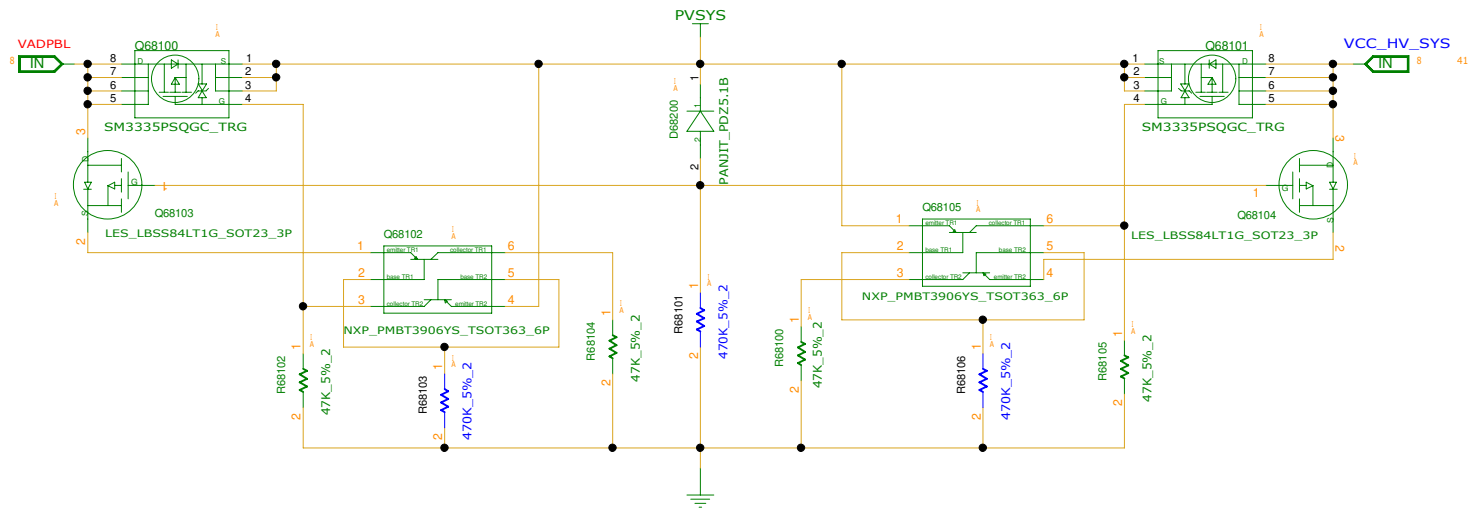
PVSYS

VADPBL
8 IN
Q68100
8 7 6 5
D S G
1 2 3 4
SM3335PSQGC_TRG

VCC_HV_SYS
IN 8 41
Q68101
1 2 3 4
S D G
8 7 6 5
SM3335PSQGC_TRG

1
D68200
PANJIT_PDZ5.1B
2
2

3
G
Q68103
LES_LBSS84LT1G_SOT23_3P
2

3
1
G
D
Q68104
S
LES_LBSS84LT1G_SOT23_3P
2

Q68102
1 emitter TR1 collector TR1 6
2 base TR1 base TR2 5
3 collector TR2 emitter TR2 4
NXP_PMBT3906YS_TSOT363_6P

Q68105
1 emitter TR1 collector TR1 6
2 base TR1 base TR2 5
3 collector TR2 emitter TR2 4
NXP_PMBT3906YS_TSOT363_6P

1
R68102
47K_5%_2
2

1
R68103
470K_5%_2
2

1
R68104
47K_5%_2
2

1
R68101
470K_5%_2
2

1
R68100
47K_5%_2
2

1
R68106
470K_5%_2
2

1
R68105
47K_5%_2
2